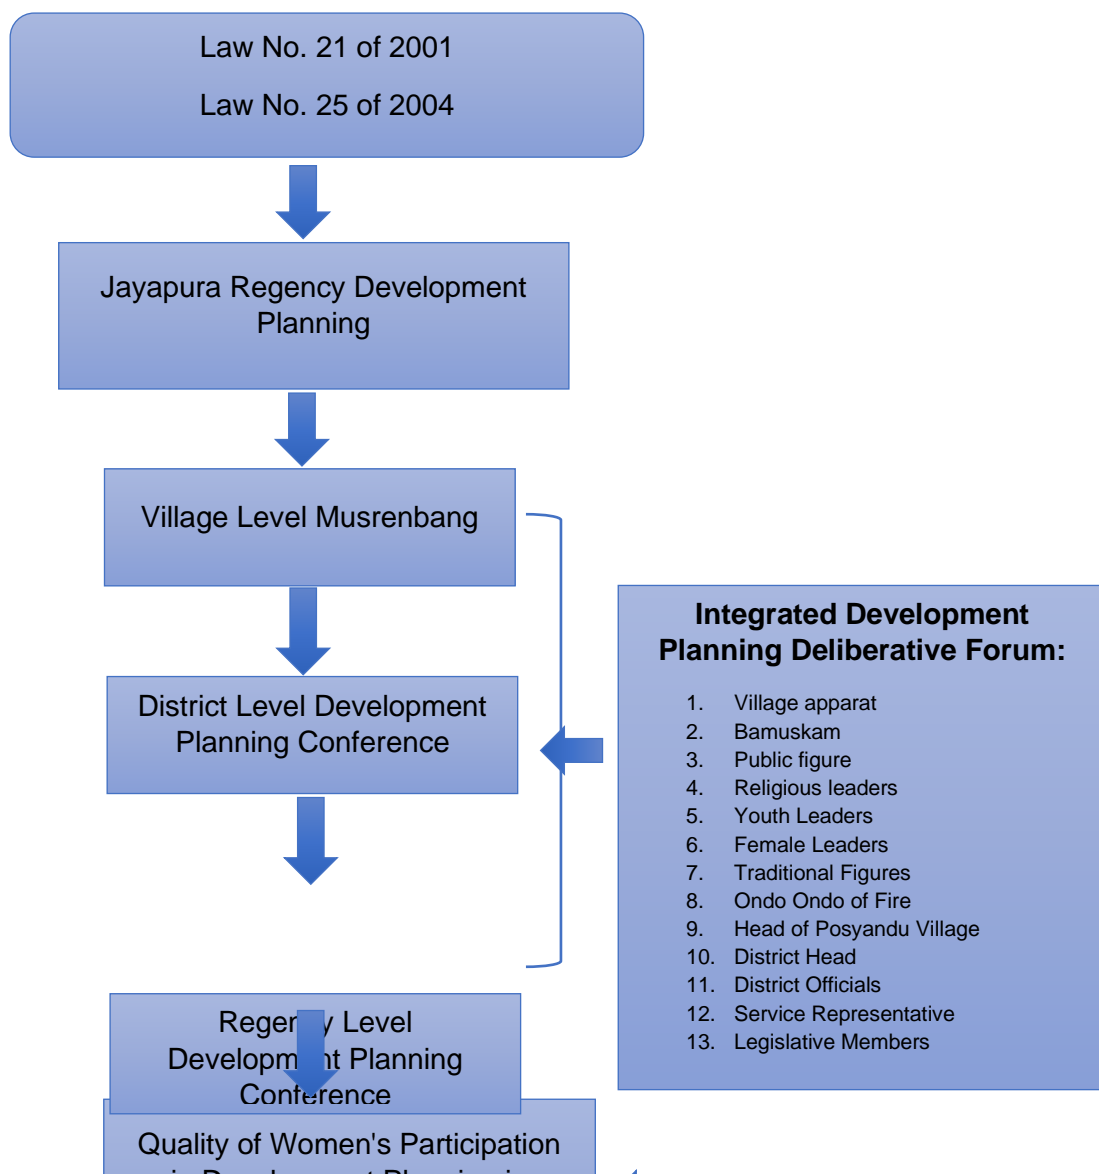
Law No. 21 of 2001

Law No. 25 of 2004

Jayapura Regency Development Planning

Village Level Musrenbang

District Level Development Planning Conference

Reger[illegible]y Level Developm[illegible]nt Planning Conference

Quality of Women's Participation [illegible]

Integrated Development Planning Deliberative Forum:

1. Village apparat
2. Bamuskam
3. Public figure
4. Religious leaders
5. Youth Leaders
6. Female Leaders
7. Traditional Figures
8. Ondo Ondo of Fire
9. Head of Posyandu Village
10. District Head
11. District Officials
12. Service Representative
13. Legislative Members